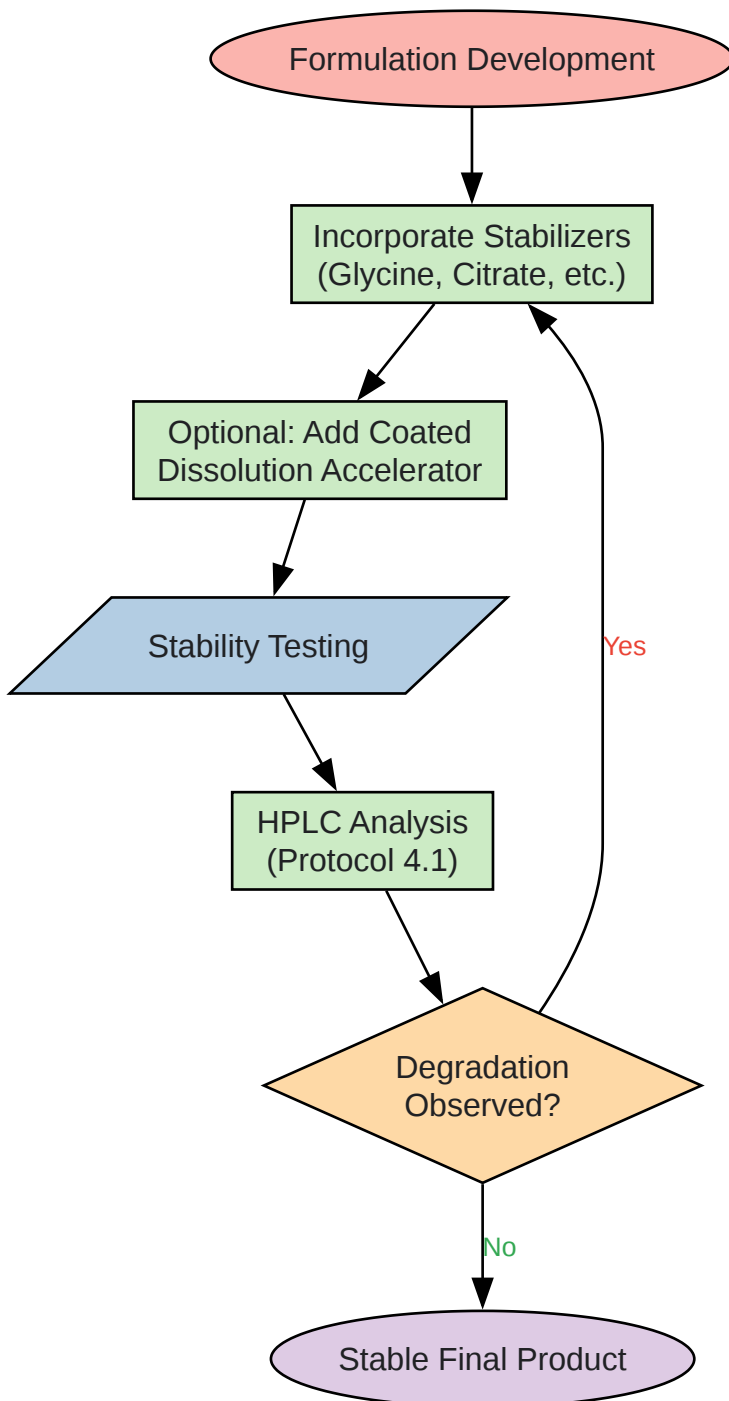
Formulation Development

Incorporate Stabilizers (Glycine, Citrate, etc.)

Optional: Add Coated Dissolution Accelerator

Stability Testing

HPLC Analysis (Protocol 4.1)

Degradation Observed?

Yes

No

Stable Final Product